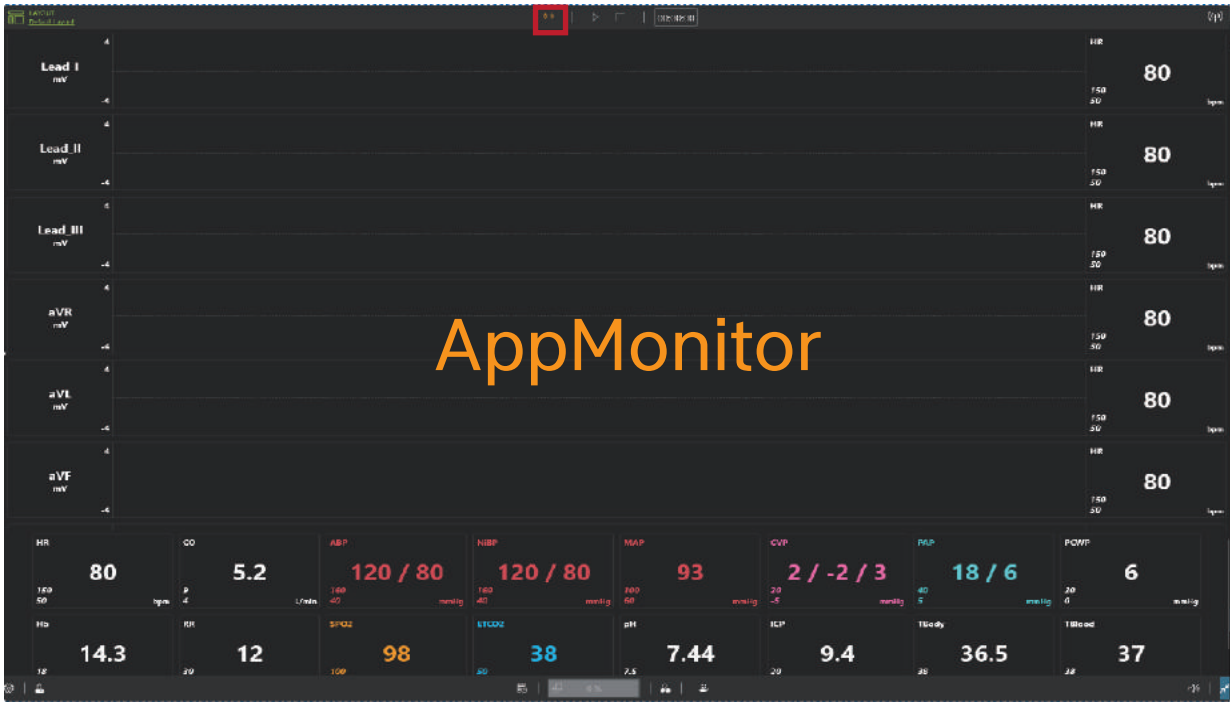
LAYOUT
Default Layout

00:00:00

Lead_I
mV
4
-4

HR
80
150
50
bpm

Lead_II
mV
4
-4

HR
80
150
50
bpm

Lead_III
mV
4
-4

HR
80
150
50
bpm

aVR
mV
4
-4

HR
80
150
50
bpm

AppMonitor

aVL
mV
4
-4

HR
80
150
50
bpm

aVF
mV
4
-4

HR
80
150
50

HR
80
150
50
bpm

CO
5.2
8
4
L/min

ABP
120 / 80
160
40
mmHg

NIBP
120 / 80
160
40
mmHg

MAP
93
100
60
mmHg

CVP
2 / -2 / 3
20
-5
mmHg

PAP
18 / 6
40
5
mmHg

PCWP
6
20
0
mmHg

Hb
14.3
18

RR
12
30

SPO2
98
100

ETCO2
38
50

pH
7.44
7.5

ICP
9.4
20

TBody
36.5
38

TBlood
37
38